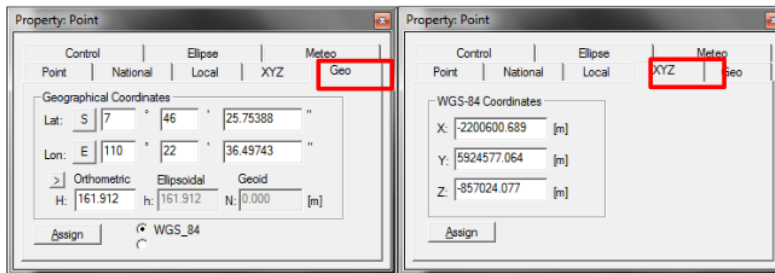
Property: Point

Control | Ellipse | Meteo
Point | National | Local | XYZ | Geo

Geographical Coordinates
Lat: S 7 ° 46 ' 25.75388 "
Lon: E 110 ° 22 ' 36.49743 "
> Orthometric Ellipsoidal Geoid
H: 161.912 h: 161.912 N: 0.000 [m]

Assign
WGS_84

Property: Point

Control | Ellipse | Meteo
Point | National | Local | XYZ | Geo

WGS-84 Coordinates
X: -2200600.689 [m]
Y: 5924577.064 [m]
Z: -857024.077 [m]

Assign